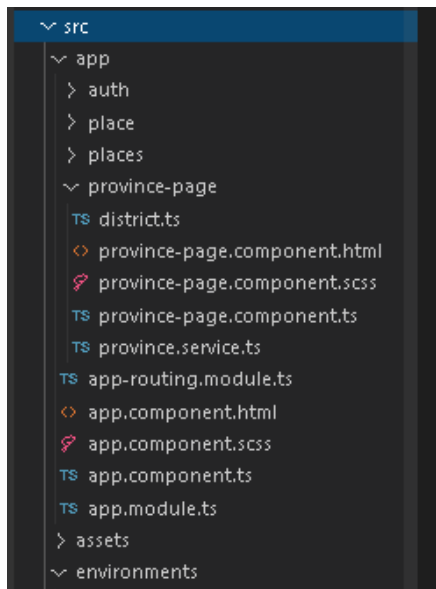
src
app
auth
place
places
province-page
TS district.ts
<> province-page.component.html
province-page.component.scss
TS province-page.component.ts
TS province.service.ts
TS app-routing.module.ts
<> app.component.html
app.component.scss
TS app.component.ts
TS app.module.ts
assets
environments